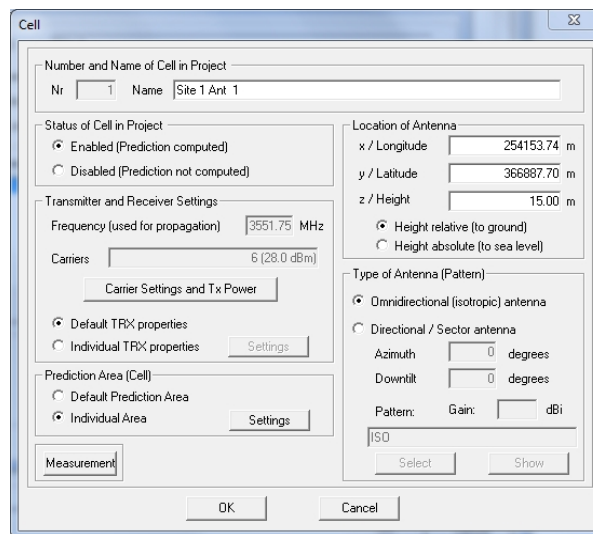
Cell

Number and Name of Cell in Project

Nr 1 Name Site 1 Ant 1

Status of Cell in Project

Enabled (Prediction computed)

Disabled (Prediction not computed)

Transmitter and Receiver Settings

Frequency (used for propagation) 3551.75 MHz

Carriers 6 (28.0 dBm)

Carrier Settings and Tx Power

Default TRX properties

Individual TRX properties Settings

Prediction Area (Cell)

Default Prediction Area

Individual Area Settings

Measurement

Location of Antenna

x / Longitude 254153.74 m

y / Latitude 366887.70 m

z / Height 15.00 m

Height relative (to ground)

Height absolute (to sea level)

Type of Antenna (Pattern)

Omnidirectional (isotropic) antenna

Directional / Sector antenna

Azimuth 0 degrees

Downtilt 0 degrees

Pattern: Gain: dBi

ISO

Select Show

OK Cancel